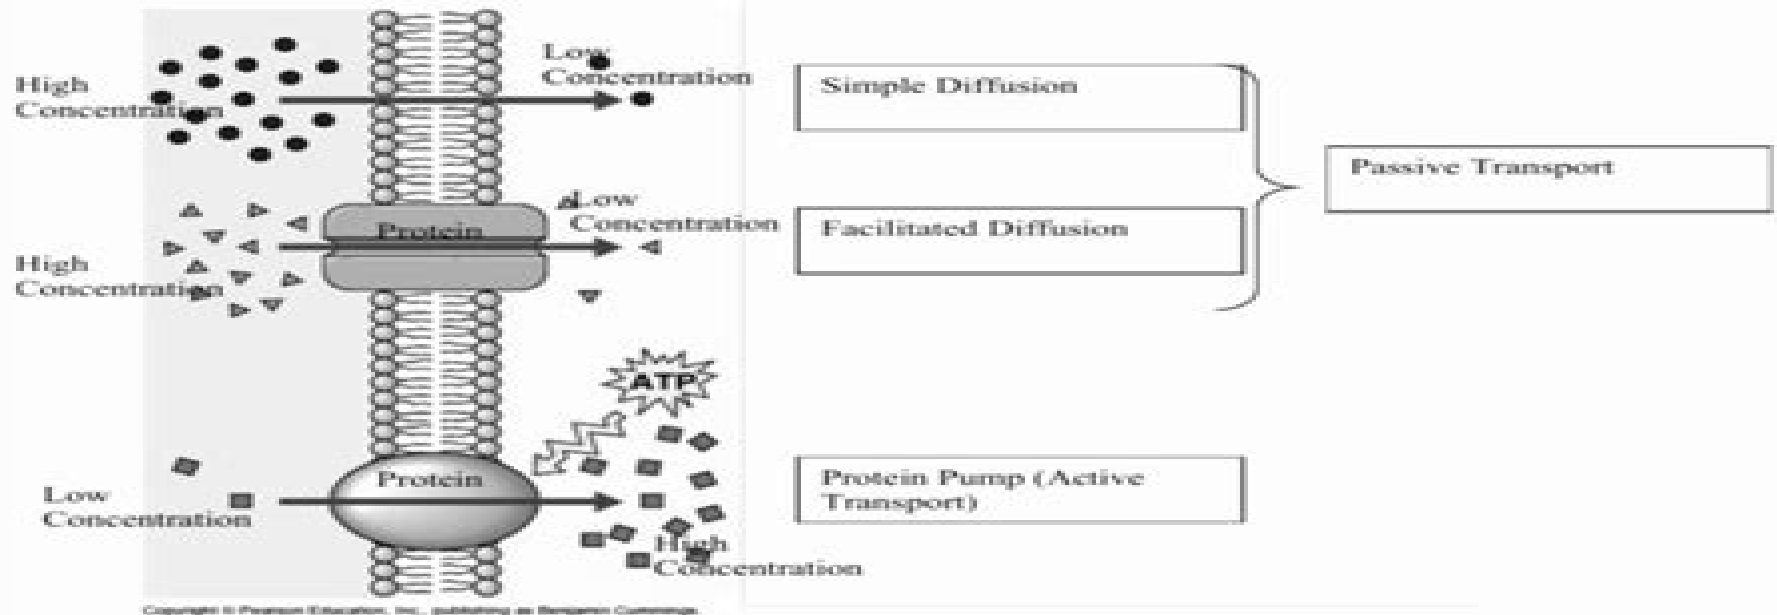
High Concentration

Low Concentration

Simple Diffusion

Passive Transport

High Concentration

Protein

Low Concentration

Facilitated Diffusion

ATP

Low Concentration

Protein

High Concentration

Protein Pump (Active Transport)

Copyright © Pearson Education, Inc., publishing as Benjamin Cummings.